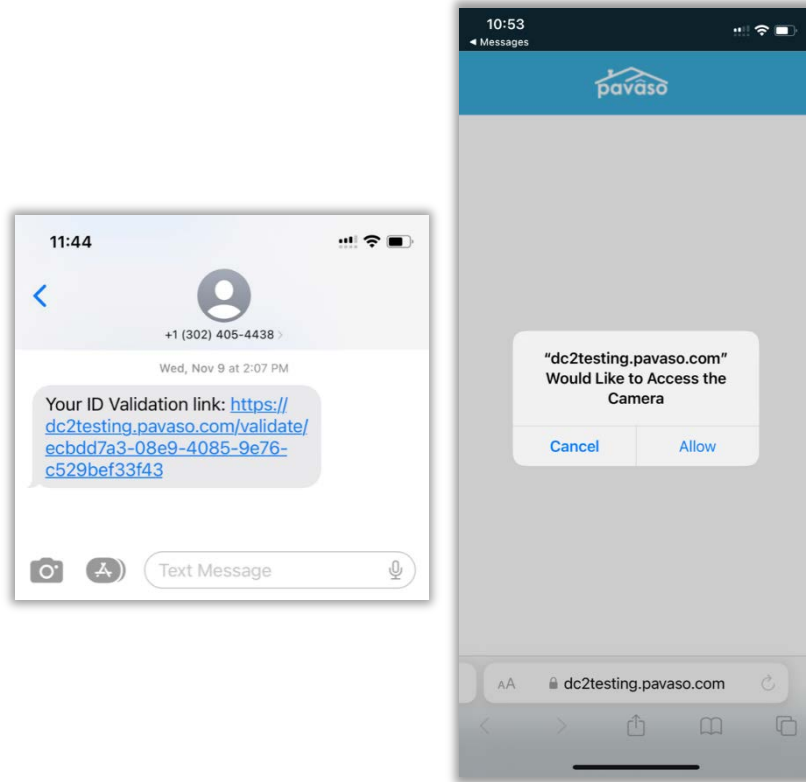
11:44

+1 (302) 405-4438

Wed, Nov 9 at 2:07 PM

Your ID Validation link: https://dc2testing.pavaso.com/validate/ecbdd7a3-08e9-4085-9e76-c529bef33f43

Text Message

10:53
◀ Messages

pavaso

"dc2testing.pavaso.com" Would Like to Access the Camera

Cancel
Allow

AA dc2testing.pavaso.com